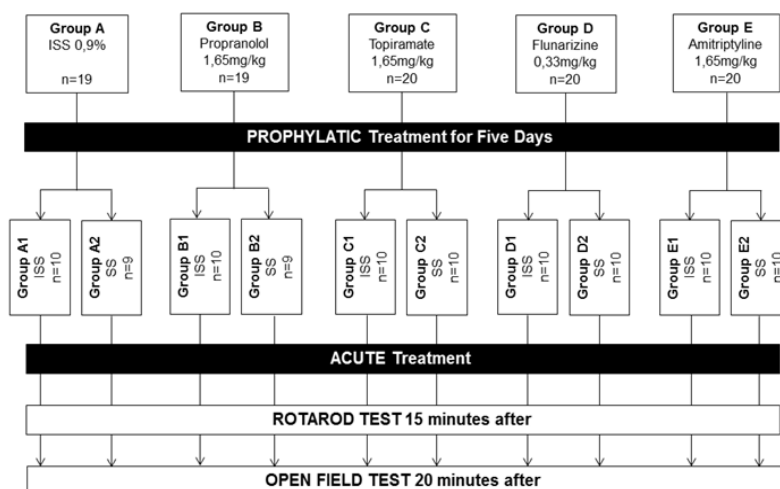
Group A
ISS 0,9%
n=19

Group B
Propranolol
1,65mg/kg
n=19

Group C
Topiramate
1,65mg/kg
n=20

Group D
Flunarizine
0,33mg/kg
n=20

Group E
Amitriptyline
1,65mg/kg
n=20

PROPHYLATIC Treatment for Five Days

Group A1
ISS
n=10

Group A2
SS
n=9

Group B1
ISS
n=10

Group B2
SS
n=9

Group C1
ISS
n=10

Group C2
SS
n=10

Group D1
ISS
n=10

Group D2
SS
n=10

Group E1
ISS
n=10

Group E2
SS
n=10

ACUTE Treatment

ROTAROD TEST 15 minutes after

OPEN FIELD TEST 20 minutes after